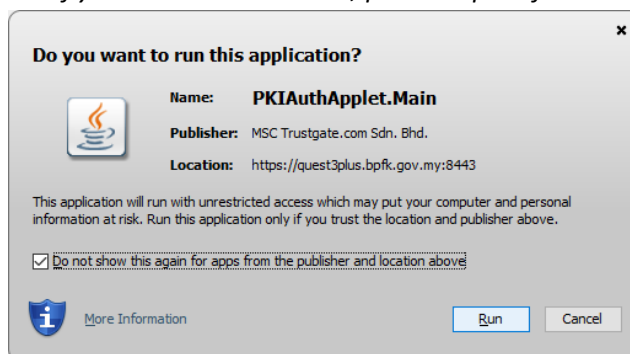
×

Do you want to run this application?

Name: PKIAuthApplet.Main

Publisher: MSC Trustgate.com Sdn. Bhd.

Location: https://quest3plus.bpfk.gov.my:8443

This application will run with unrestricted access which may put your computer and personal information at risk. Run this application only if you trust the location and publisher above.

Do not show this again for apps from the publisher and location above

More Information

Run

Cancel